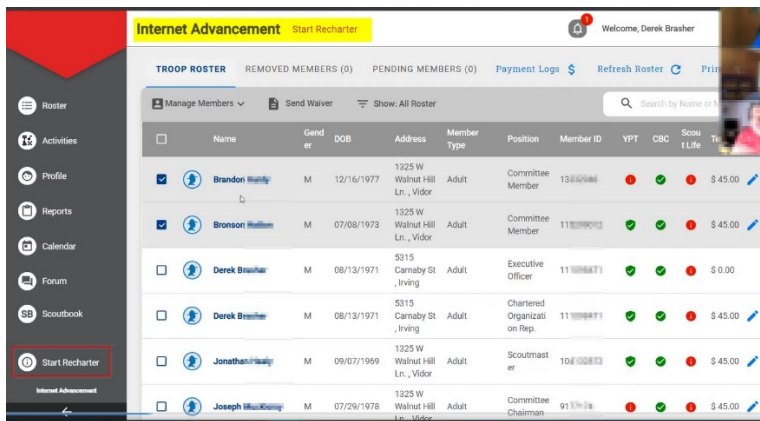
Internet Advancement Start Recharter

1

Welcome, Derek Brasher

Roster

Activities

Profile

Reports

Calendar

Forum

SB Scoutbook

Start Recharter

Internet Advancement

TROOP ROSTER REMOVED MEMBERS (0) PENDING MEMBERS (0) Payment Logs $ Refresh Roster Prin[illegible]

Manage Members Send Waiver Show: All Roster Search by Name or M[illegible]

| | | Name | Gender | DOB | Address | Member Type | Position | Member ID | YPT | CBC | Scout Life | T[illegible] |
|---|---|---|---|---|---|---|---|---|---|---|---|---|
| ☑ | | Brandon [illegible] | M | 12/16/1977 | 1325 W Walnut Hill Ln., Vidor | Adult | Committee Member | 13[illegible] | | | | $ 45.00 |
| ☑ | | Bronson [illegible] | M | 07/08/1973 | 1325 W Walnut Hill Ln., Vidor | Adult | Committee Member | 11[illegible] | | | | $ 45.00 |
| ☐ | | Derek Br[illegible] | M | 08/13/1971 | 5315 Carnaby St , Irving | Adult | Executive Officer | 11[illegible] | | | | $ 0.00 |
| ☐ | | Derek Br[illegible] | M | 08/13/1971 | 5315 Carnaby St , Irving | Adult | Chartered Organization Rep. | 11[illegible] | | | | $ 45.00 |
| ☐ | | Jonatha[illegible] | M | 09/07/1969 | 1325 W Walnut Hill Ln., Vidor | Adult | Scoutmaster | 10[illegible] | | | | $ 45.00 |
| ☐ | | Joseph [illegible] | M | 07/29/1978 | 1325 W Walnut Hill Ln., Vidor | Adult | Committee Chairman | 91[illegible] | | | | $ 45.00 |